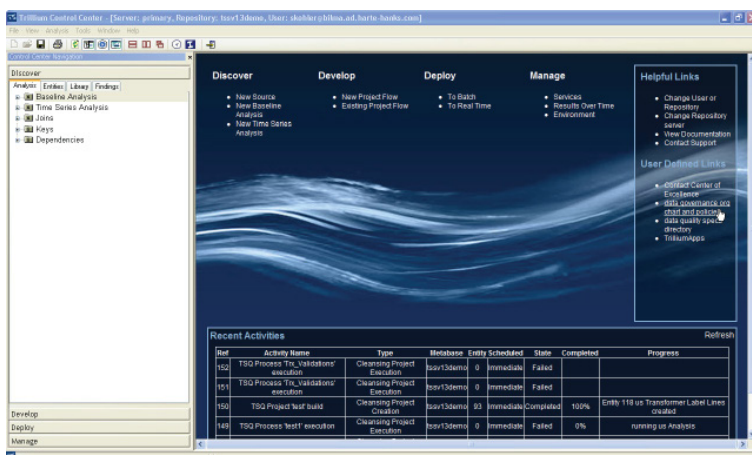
Trillium Control Center - [Server: primary, Repository: tssv13demo, User: skohler@blkon.ad.harte-hanks.com]

File View Analysis Tools Window Help

Control Center Navigation

Discover

Analysis Entities Library Findings

Baseline Analysis
Time Series Analysis
Joins
Keys
Dependencies

Develop
Deploy
Manage

Discover
- New Source
- New Baseline Analysis
- New Time Series Analysis

Develop
- New Project Flow
- Existing Project Flow

Deploy
- To Batch
- To Real Time

Manage
- Services
- Results Over Time
- Environment

Helpful Links
- Change User or Repository
- Change Repository server
- View Documentation
- Contact Support

User Defined Links
- Contact Center of Excellence
- data governance org chart and policies
- data quality specs directory
- TrilliumApps

Recent Activities

Refresh

| Ref | Activity Name | Type | Metabase | Entity | Scheduled | State | Completed | Progress |
|---|---|---|---|---|---|---|---|---|
| 152 | TSQ Process 'Trx_Validations' execution | Cleansing Project Execution | tssv13demo | 0 | Immediate | Failed | | |
| 151 | TSQ Process 'Trx_Validations' execution | Cleansing Project Execution | tssv13demo | 0 | Immediate | Failed | | |
| 150 | TSQ Project 'test' build | Cleansing Project Creation | tssv13demo | 93 | Immediate | Completed | 100% | Entity 118 us Transformer Label Lines created |
| 149 | TSQ Process 'test1' execution | Cleansing Project Execution | tssv13demo | 0 | Immediate | Failed | 0% | running us Analysis |